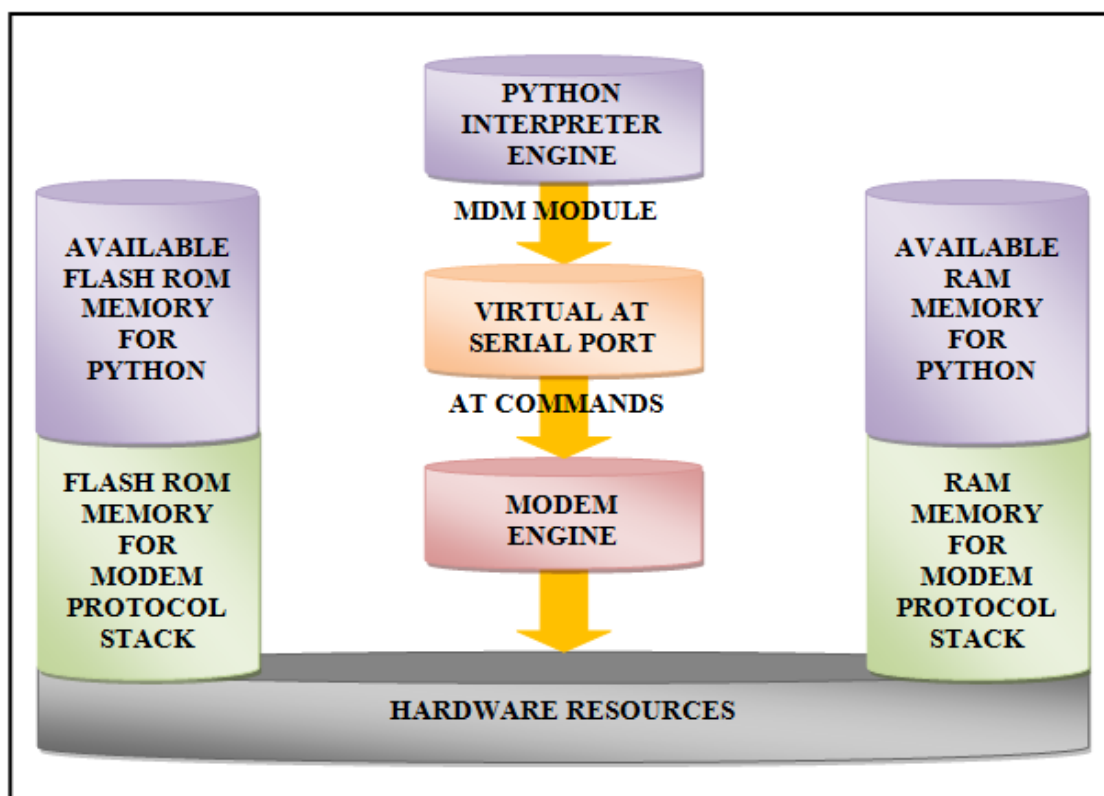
PYTHON INTERPRETER ENGINE

MDM MODULE

VIRTUAL AT SERIAL PORT

AT COMMANDS

MODEM ENGINE

AVAILABLE FLASH ROM MEMORY FOR PYTHON

FLASH ROM MEMORY FOR MODEM PROTOCOL STACK

AVAILABLE RAM MEMORY FOR PYTHON

RAM MEMORY FOR MODEM PROTOCOL STACK

HARDWARE RESOURCES